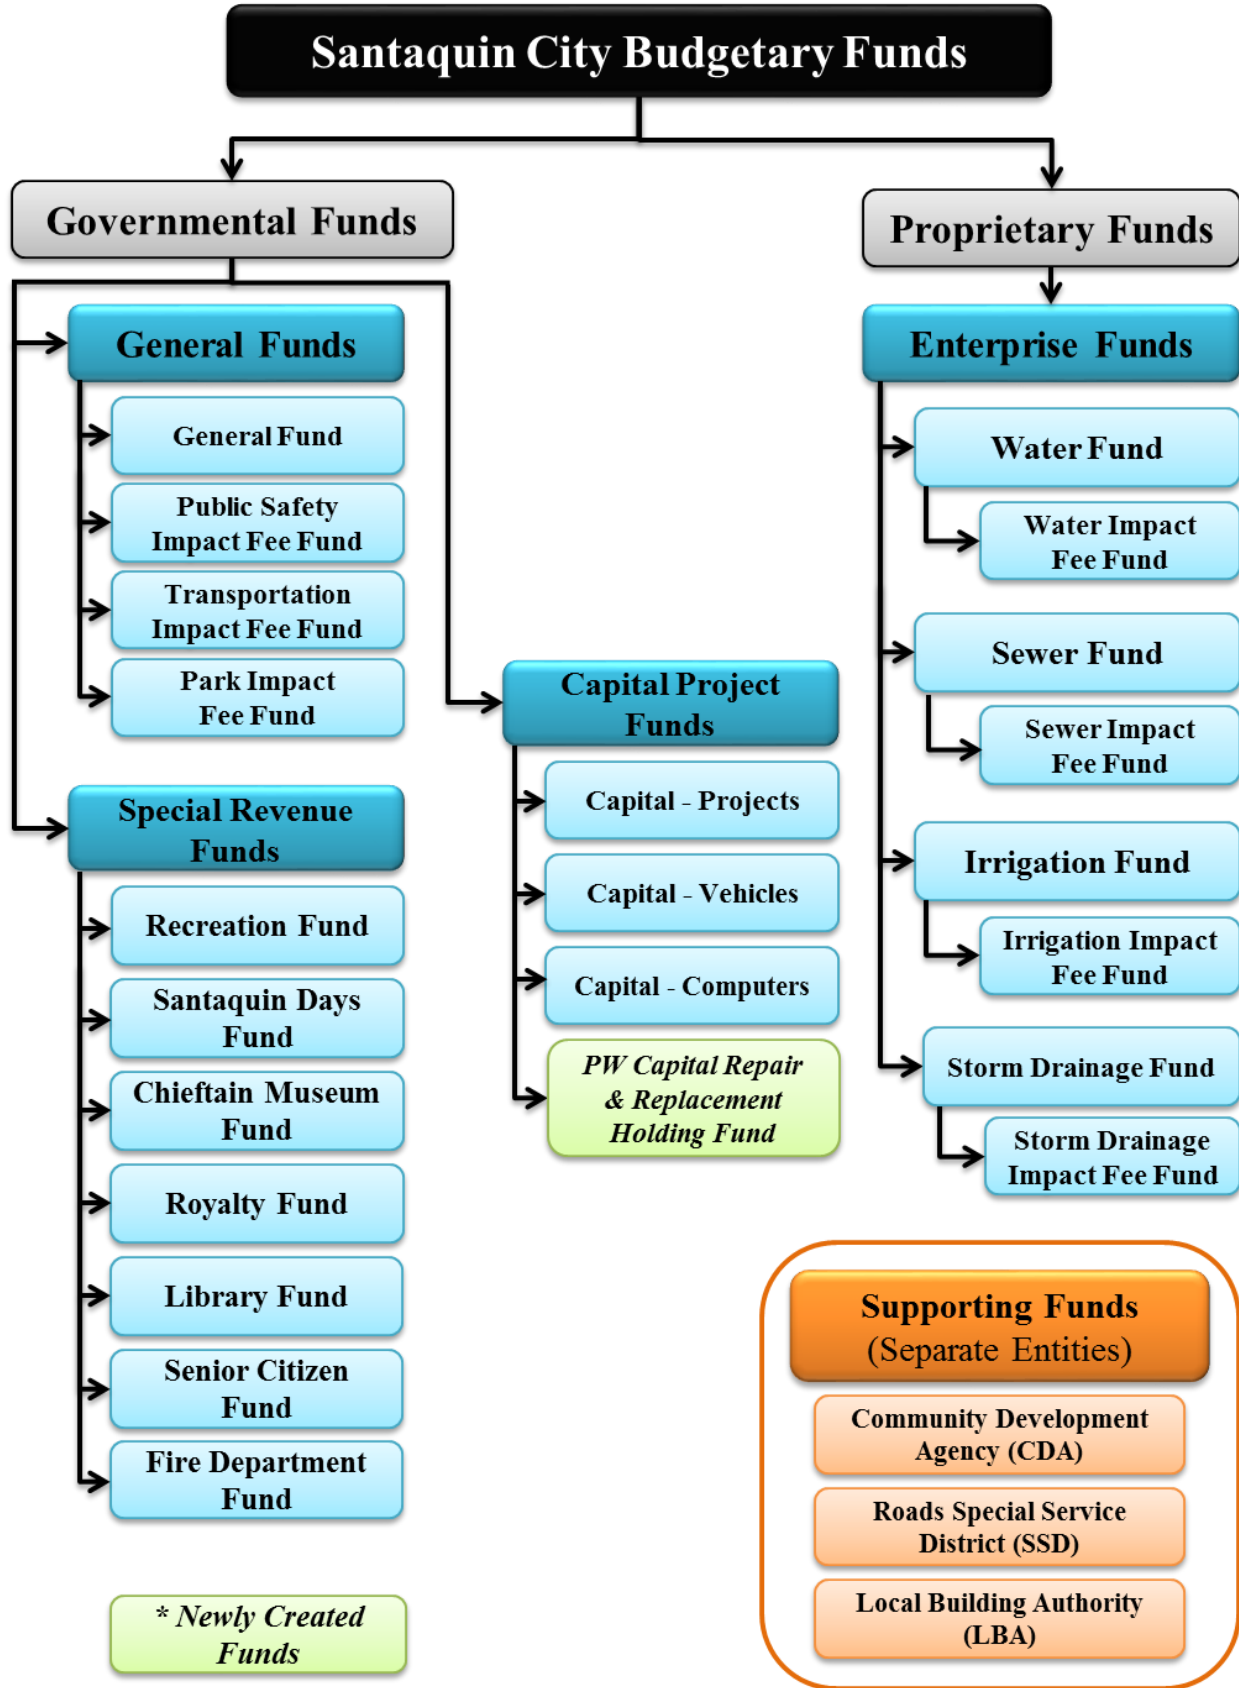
Santaquin City Budgetary Funds

Governmental Funds

General Funds

General Fund

Public Safety Impact Fee Fund

Transportation Impact Fee Fund

Park Impact Fee Fund

Special Revenue Funds

Recreation Fund

Santaquin Days Fund

Chieftain Museum Fund

Royalty Fund

Library Fund

Senior Citizen Fund

Fire Department Fund

Capital Project Funds

Capital - Projects

Capital - Vehicles

Capital - Computers

PW Capital Repair & Replacement Holding Fund

Proprietary Funds

Enterprise Funds

Water Fund

Water Impact Fee Fund

Sewer Fund

Sewer Impact Fee Fund

Irrigation Fund

Irrigation Impact Fee Fund

Storm Drainage Fund

Storm Drainage Impact Fee Fund

Supporting Funds (Separate Entities)

Community Development Agency (CDA)

Roads Special Service District (SSD)

Local Building Authority (LBA)

* Newly Created Funds